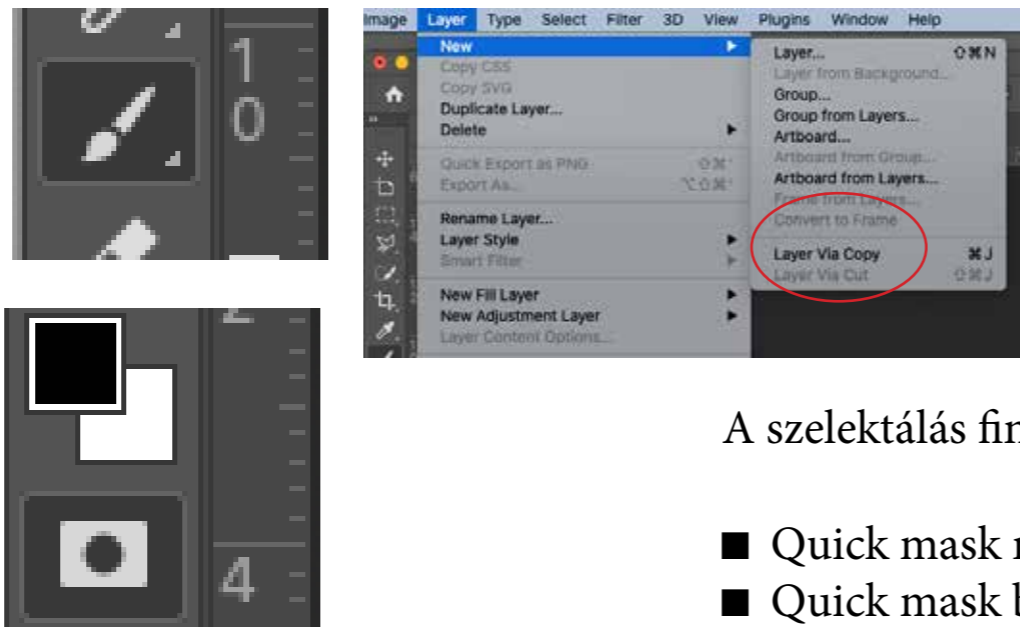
1
0

2

4

Image Layer Type Select Filter 3D View Plugins Window Help

New
Copy CSS
Copy SVG
Duplicate Layer...
Delete
Quick Export as PNG ⇧⌘'
Export As... ⌥⇧⌘'
Rename Layer...
Layer Style
Smart Filter
New Fill Layer
New Adjustment Layer
Layer Content Options...

Layer... ⇧⌘N
Layer from Background...
Group...
Group from Layers...
Artboard...
Artboard from Group...
Artboard from Layers...
Frame from Layers...
Convert to Frame
Layer Via Copy ⌘J
Layer Via Cut ⇧⌘J

A szelektálás fin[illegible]

■ Quick mask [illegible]
■ Quick mask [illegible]